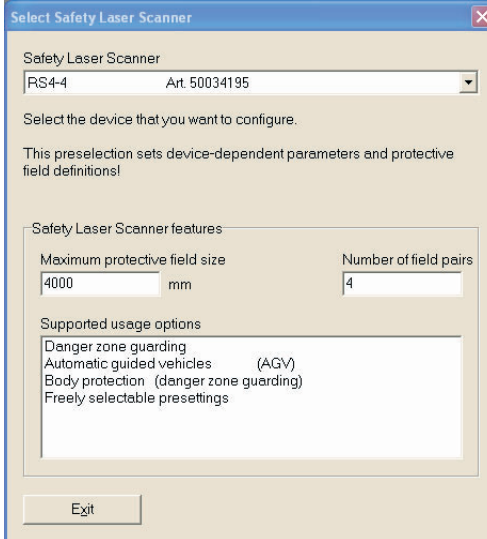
Select Safety Laser Scanner

Safety Laser Scanner

RS4-4 Art. 50034195

Select the device that you want to configure.

This preselection sets device-dependent parameters and protective field definitions!

Safety Laser Scanner features

Maximum protective field size

4000 mm

Number of field pairs

4

Supported usage options

Danger zone guarding
Automatic guided vehicles (AGV)
Body protection (danger zone guarding)
Freely selectable presettings

Exit